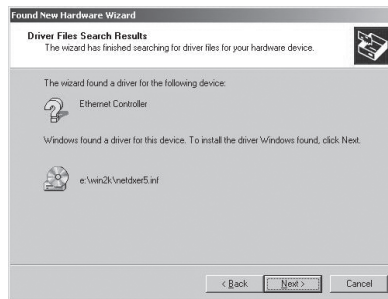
Found New Hardware Wizard

Driver Files Search Results
The wizard has finished searching for driver files for your hardware device.

The wizard found a driver for the following device:

Ethernet Controller

Windows found a driver for this device. To install the driver Windows found, click Next.

e:\win2k\netdxer5.inf

< Back
Next >
Cancel